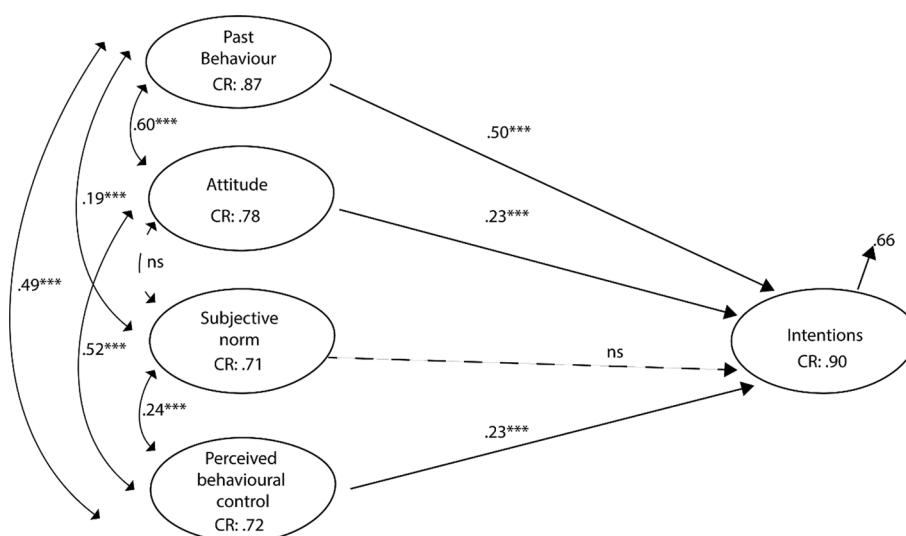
Past Behaviour
CR: .87

.60***

Attitude
CR: .78

.19***

ns

.49***

Subjective norm
CR: .71

.52***

.24***

Perceived behavioural control
CR: .72

.50***

.23***

ns

.23***

.66

Intentions
CR: .90